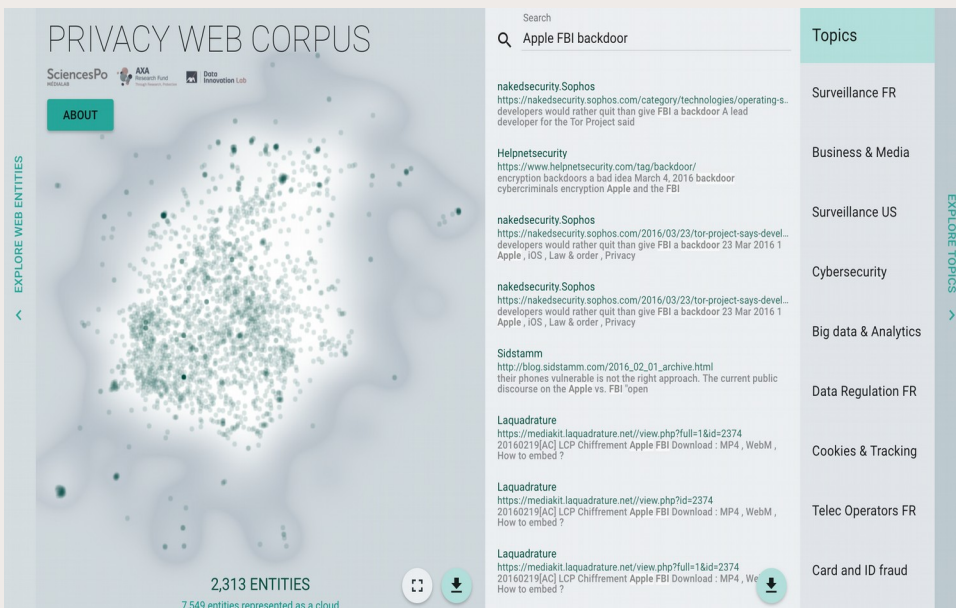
PRIVACY WEB CORPUS

SciencesPo MEDIALAB AXA Research Fund Data Innovation Lab

ABOUT

EXPLORE WEB ENTITIES

2,313 ENTITIES

7,549 entities represented as a cloud

Search

Apple FBI backdoor

nakedsecurity.Sophos
https://nakedsecurity.sophos.com/category/technologies/operating-s..
developers would rather quit than give FBI a backdoor A lead developer for the Tor Project said

Helpnetsecurity
https://www.helpnetsecurity.com/tag/backdoor/
encryption backdoors a bad idea March 4, 2016 backdoor cybercriminals encryption Apple and the FBI

nakedsecurity.Sophos
https://nakedsecurity.sophos.com/2016/03/23/tor-project-says-devel...
developers would rather quit than give FBI a backdoor 23 Mar 2016 1 Apple , iOS , Law & order , Privacy

nakedsecurity.Sophos
https://nakedsecurity.sophos.com/2016/03/23/tor-project-says-devel...
developers would rather quit than give FBI a backdoor 23 Mar 2016 1 Apple , iOS , Law & order , Privacy

Sidstamm
http://blog.sidstamm.com/2016_02_01_archive.html
their phones vulnerable is not the right approach. The current public discourse on the Apple vs. FBI "open

Laquadrature
https://mediakit.laquadrature.net//view.php?full=1&id=2374
20160219[AC] LCP Chiffrement Apple FBI Download : MP4 , WebM , How to embed ?

Laquadrature
https://mediakit.laquadrature.net//view.php?id=2374
20160219[AC] LCP Chiffrement Apple FBI Download : MP4 , WebM , How to embed ?

Laquadrature
https://mediakit.laquadrature.net/view.php?full=1&id=2374
20160219[AC] LCP Chiffrement Apple FBI Download : MP4 , We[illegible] How to embed ?

Topics

Surveillance FR

Business & Media

Surveillance US

Cybersecurity

Big data & Analytics

Data Regulation FR

Cookies & Tracking

Telec Operators FR

Card and ID fraud

EXPLORE TOPICS